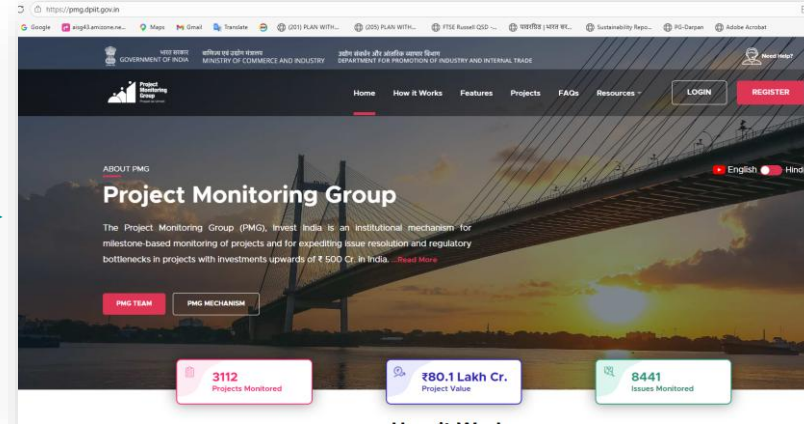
https://pmg.dpiit.gov.in

Google aisg43.amizone.ne... Maps Gmail Translate (201) PLAN WITH... (205) PLAN WITH... FTSE Russell QSD -... समाचार | भारत सर... Sustainability Repo... PG-Darpan Adobe Acrobat

भारत सरकार GOVERNMENT OF INDIA वाणिज्य एवं उद्योग मंत्रालय MINISTRY OF COMMERCE AND INDUSTRY उद्योग संवर्धन और आंतरिक व्यापार विभाग DEPARTMENT FOR PROMOTION OF INDUSTRY AND INTERNAL TRADE

Need Help?

Project Monitoring Group

Home How it Works Features Projects FAQs Resources LOGIN REGISTER

ABOUT PMG

Project Monitoring Group

English Hindi

The Project Monitoring Group (PMG), Invest India is an institutional mechanism for milestone-based monitoring of projects and for expediting issue resolution and regulatory bottlenecks in projects with investments upwards of ₹ 500 Cr. in India. ...Read More

PMG TEAM PMG MECHANISM

3112 Projects Monitored

₹80.1 Lakh Cr. Project Value

8441 Issues Monitored

How it Works